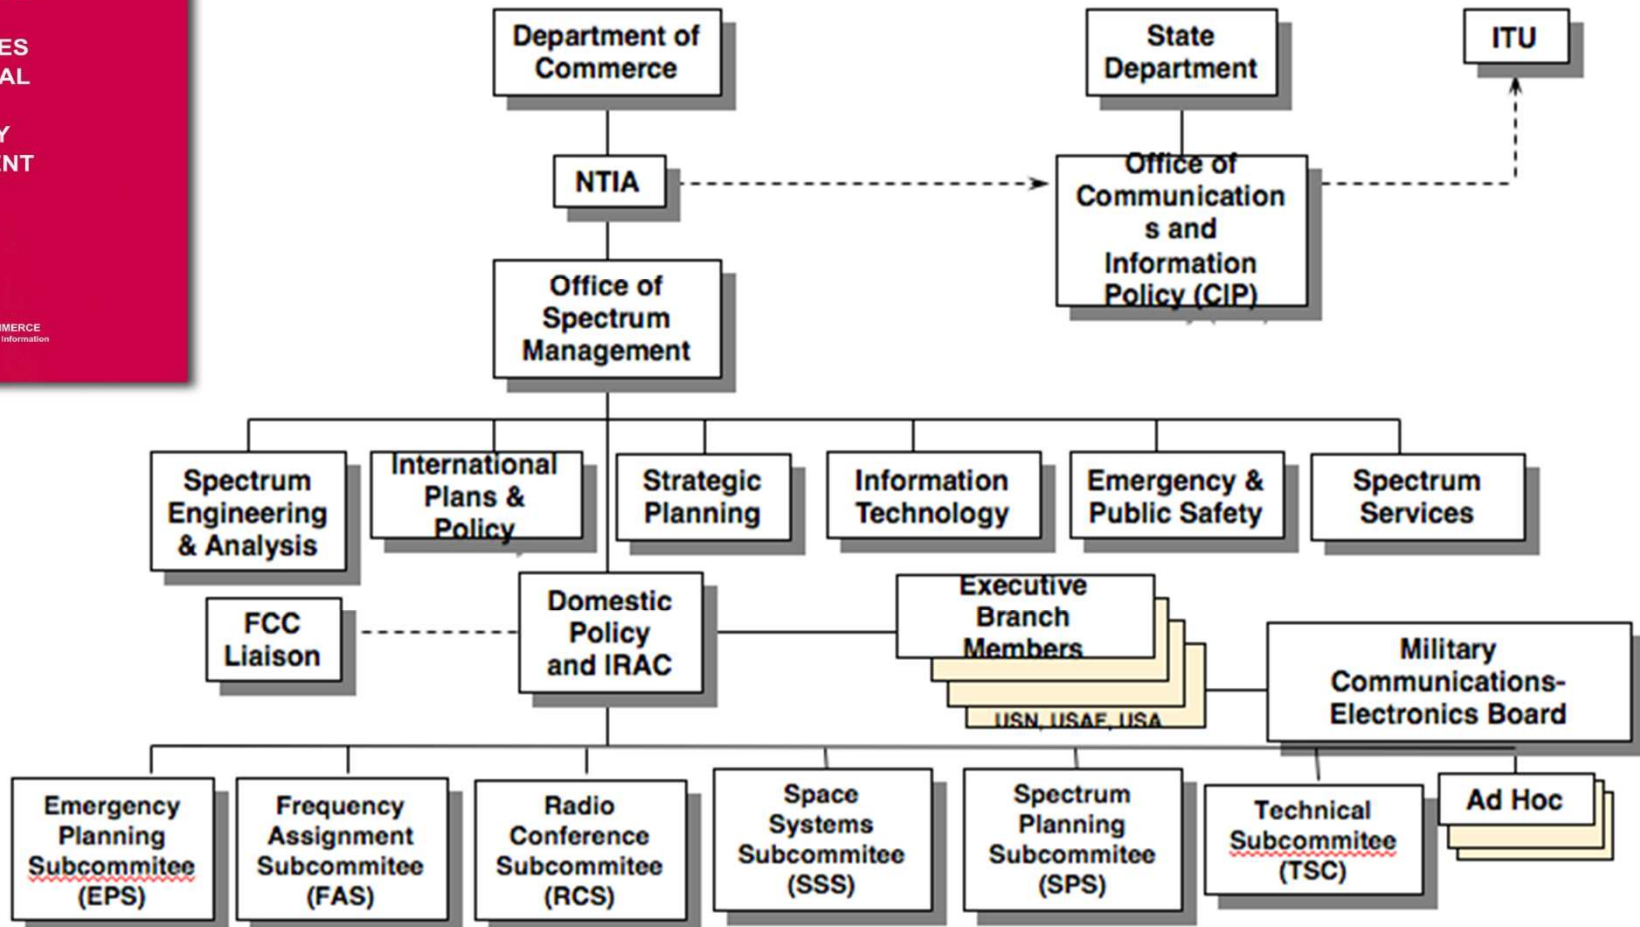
ES
AL

Y
NT

MERCE
Information

Department of Commerce

State Department

ITU

NTIA

Office of Communication s and Information Policy (CIP)

Office of Spectrum Management

Spectrum Engineering & Analysis

International Plans & Policy

Strategic Planning

Information Technology

Emergency & Public Safety

Spectrum Services

FCC Liaison

Domestic Policy and IRAC

Executive Branch Members

USN, USAF, USA

Military Communications-Electronics Board

Emergency Planning Subcommitee (EPS)

Frequency Assignment Subcommitee (FAS)

Radio Conference Subcommitee (RCS)

Space Systems Subcommitee (SSS)

Spectrum Planning Subcommitee (SPS)

Technical Subcommitee (TSC)

Ad Hoc